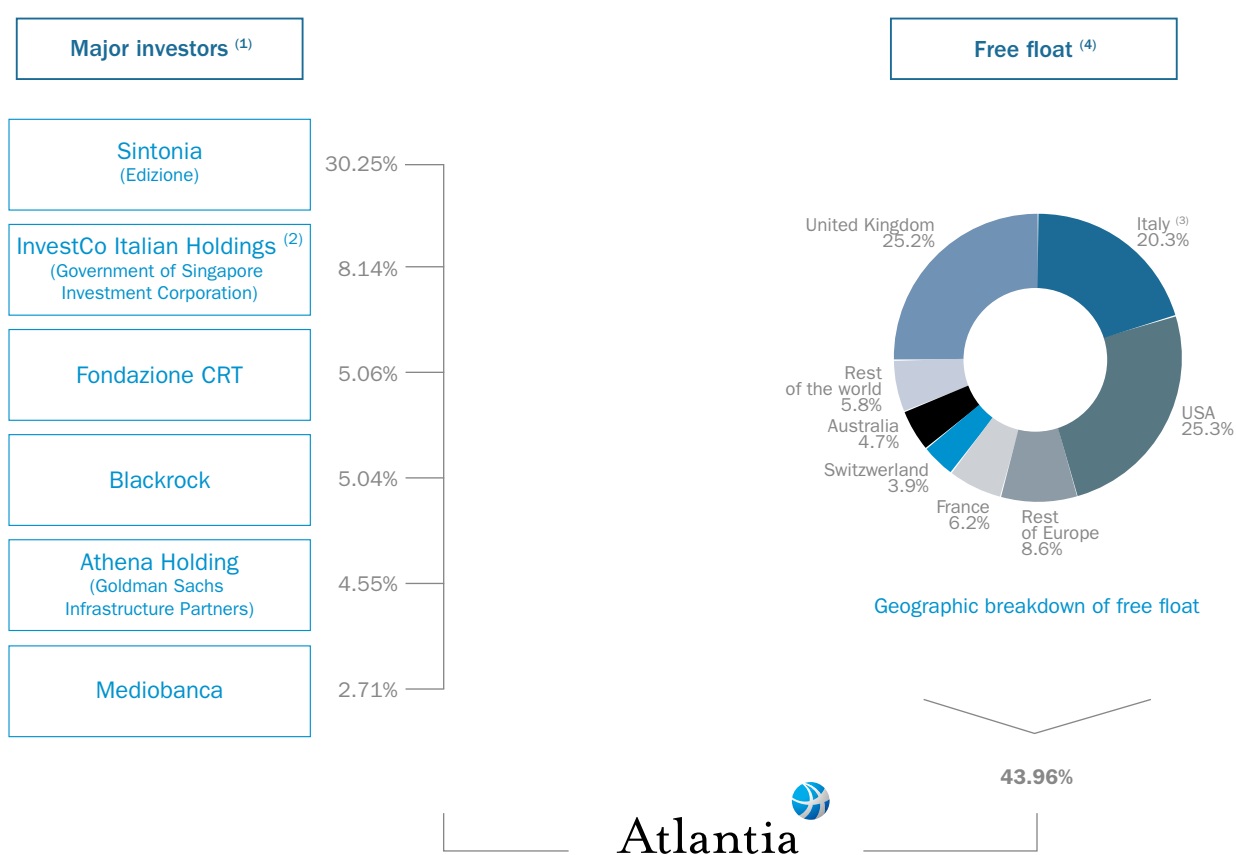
Major investors $^{(1)}$

Free float $^{(4)}$

Sintonia
(Edizione)

30.25%

InvestCo Italian Holdings $^{(2)}$
(Government of Singapore Investment Corporation)

8.14%

Fondazione CRT

5.06%

Blackrock

5.04%

Athena Holding
(Goldman Sachs Infrastructure Partners)

4.55%

Mediobanca

2.71%

United Kingdom
25.2%

Italy $^{(3)}$
20.3%

Rest of the world
5.8%

Australia
4.7%

Switzwerland
3.9%

France
6.2%

Rest of Europe
8.6%

USA
25.3%

Geographic breakdown of free float

43.96%

Atlantia